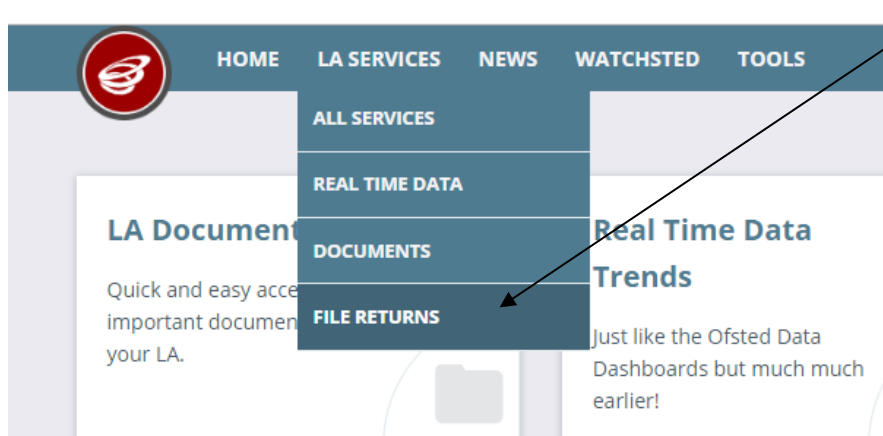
HOME LA SERVICES NEWS WATCHSTED TOOLS

ALL SERVICES

REAL TIME DATA

DOCUMENTS

FILE RETURNS

LA Document

Quick and easy acce important documen your LA.

Real Time Data Trends

Just like the Ofsted Data Dashboards but much much earlier!